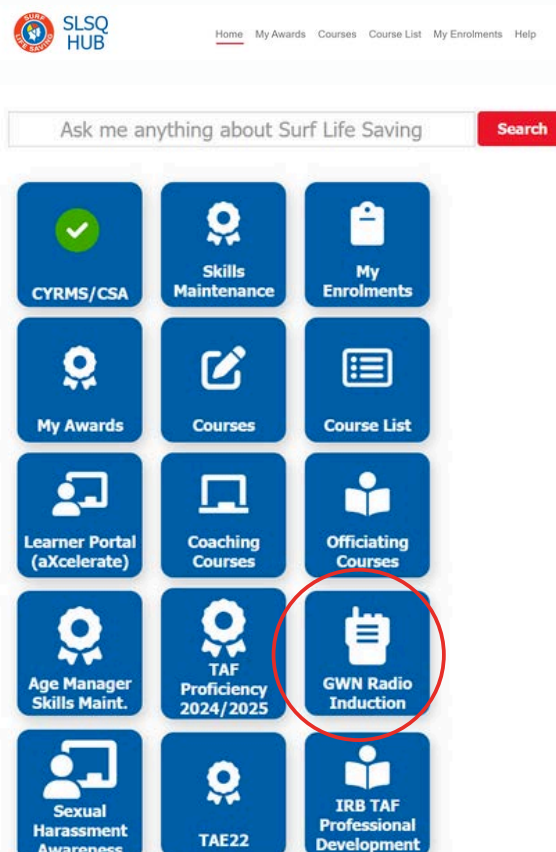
SURF LIFE SAVING
SLSQ HUB

Home My Awards Courses Course List My Enrolments Help

Ask me anything about Surf Life Saving
Search

CYRMS/CSA
Skills Maintenance
My Enrolments
My Awards
Courses
Course List
Learner Portal (aXcelerate)
Coaching Courses
Officiating Courses
Age Manager Skills Maint.
TAF Proficiency 2024/2025
GWN Radio Induction
Sexual Harassment Awareness
TAE22
IRB TAF Professional Development